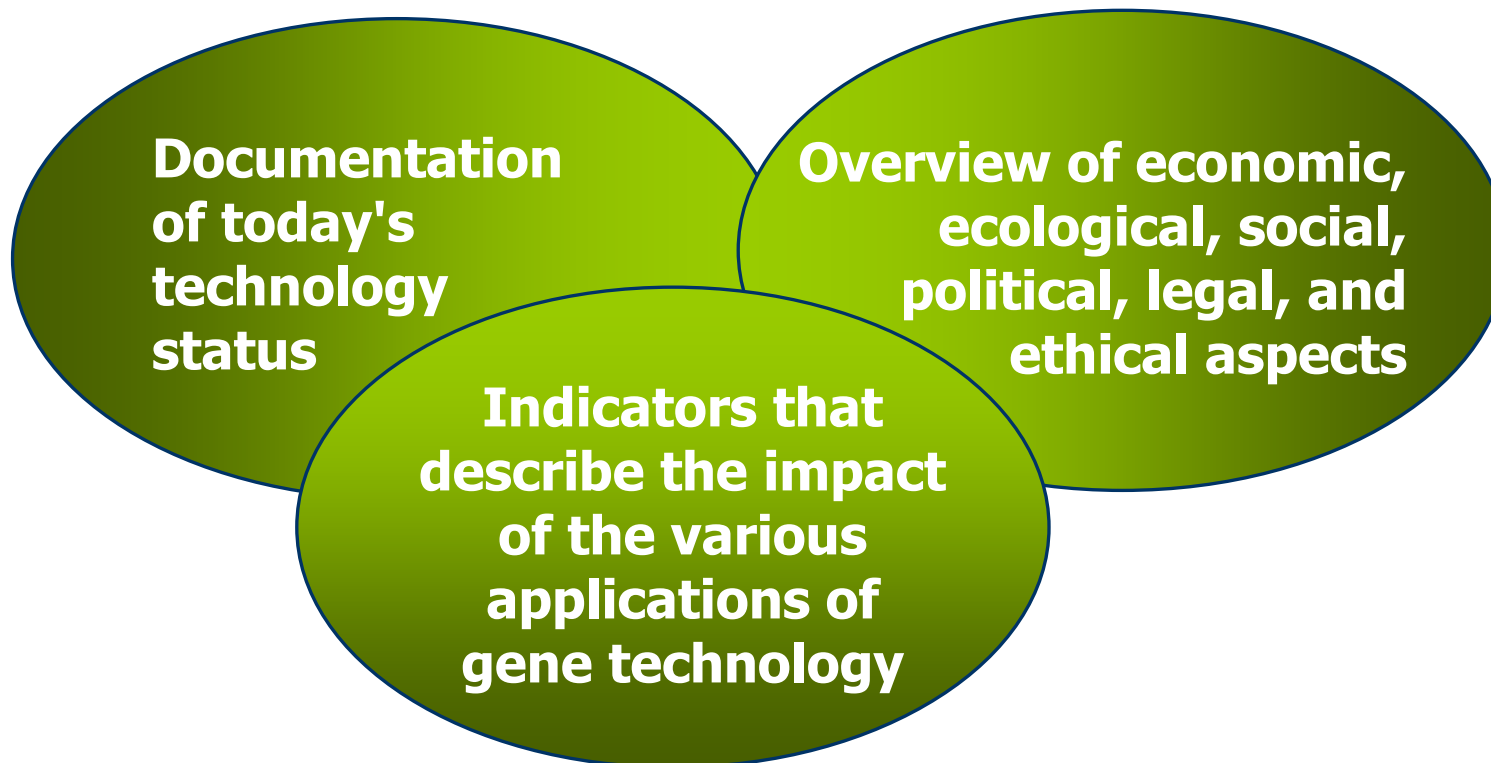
Documentation of today's technology status

Overview of economic, ecological, social, political, legal, and ethical aspects

Indicators that describe the impact of the various applications of gene technology